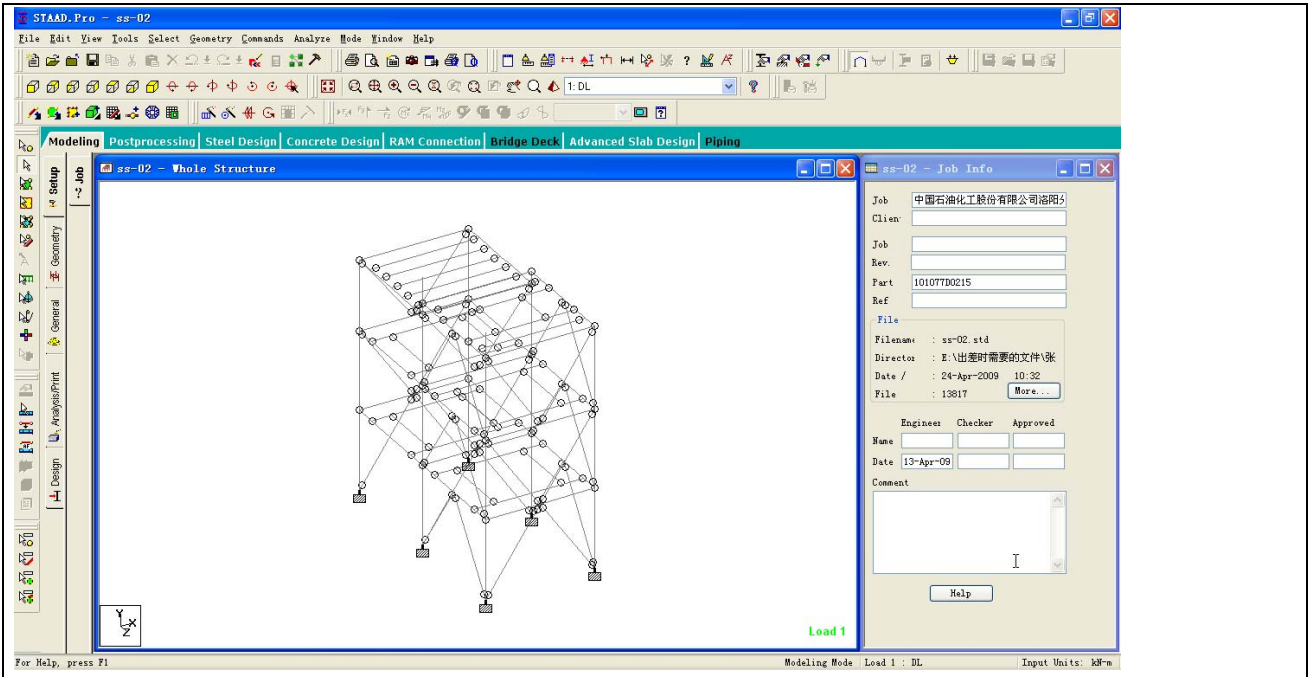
STAAD.Pro - ss-02

File Edit View Tools Select Geometry Commands Analyze Mode Window Help

1: DL

Modeling Postprocessing Steel Design Concrete Design RAM Connection Bridge Deck Advanced Slab Design Piping

Setup Job Geometry General Analysis/Print Design

ss-02 - Whole Structure

Y X Z

Load 1

ss-02 - Job Info

Job 中国石油化工股份有限公司洛阳分

Clien

Job

Rev.

Part 101077D0215

Ref

File

Filenam : ss-02.std

Director : E:\出差时需要的文件\张

Date / : 24-Apr-2009 10:32

File : 13817 More...

Engineer Checker Approved

Name

Date 13-Apr-09

Comment

Help

For Help, press F1

Modeling Mode Load 1 : DL Input Units: kN-m